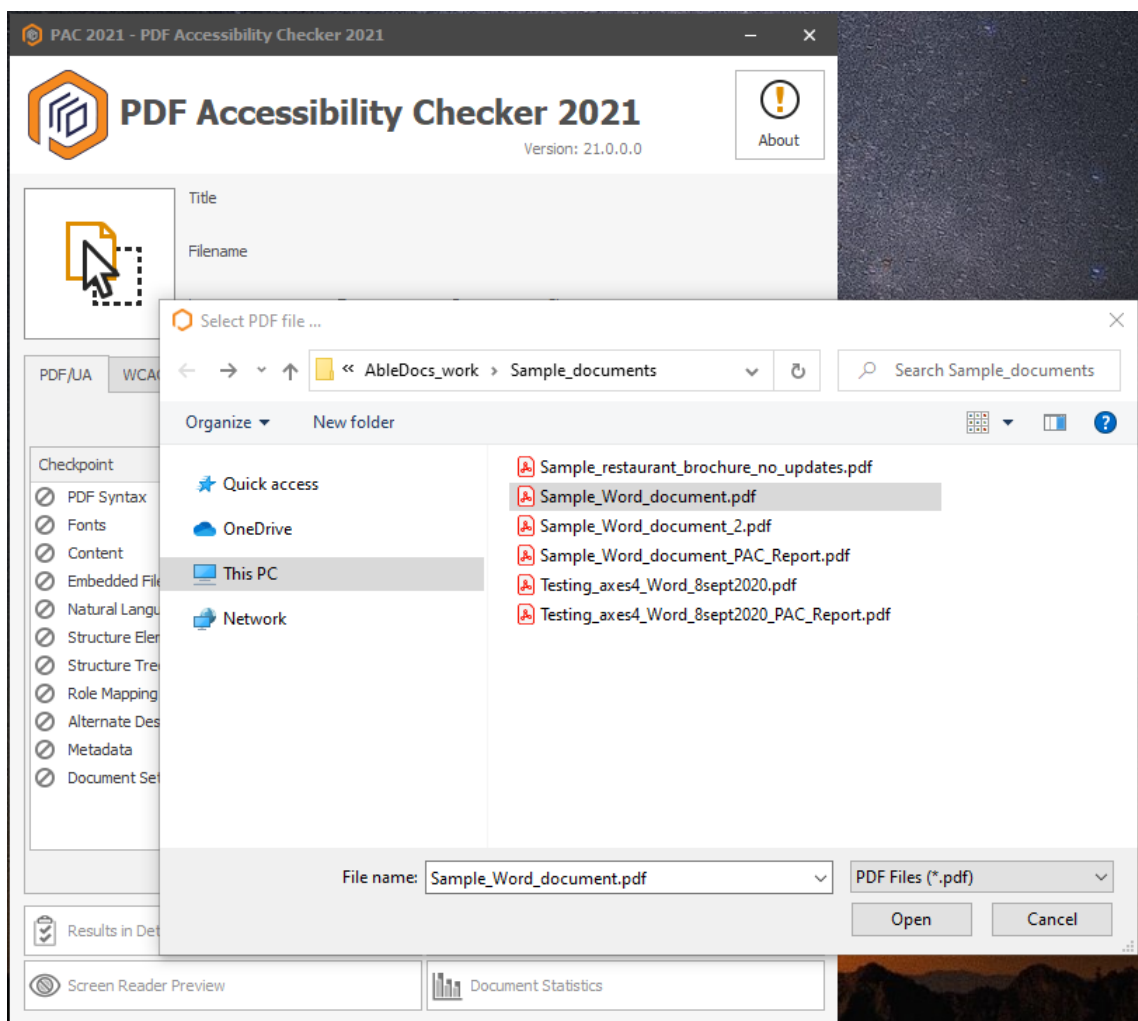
PAC 2021 - PDF Accessibility Checker 2021

PDF Accessibility Checker 2021
Version: 21.0.0.0

About

Title
Filename

PDF/UA WCA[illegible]

Checkpoint
PDF Syntax
Fonts
Content
Embedded File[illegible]
Natural Langu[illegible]
Structure Elem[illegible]
Structure Tre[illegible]
Role Mapping
Alternate Des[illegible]
Metadata
Document Se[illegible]

Results in De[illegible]
Screen Reader Preview
Document Statistics

Select PDF file ...

« AbleDocs_work › Sample_documents
Search Sample_documents

Organize ▾
New folder

Quick access
OneDrive
This PC
Network

Sample_restaurant_brochure_no_updates.pdf
Sample_Word_document.pdf
Sample_Word_document_2.pdf
Sample_Word_document_PAC_Report.pdf
Testing_axes4_Word_8sept2020.pdf
Testing_axes4_Word_8sept2020_PAC_Report.pdf

File name: Sample_Word_document.pdf
PDF Files (*.pdf)
Open
Cancel